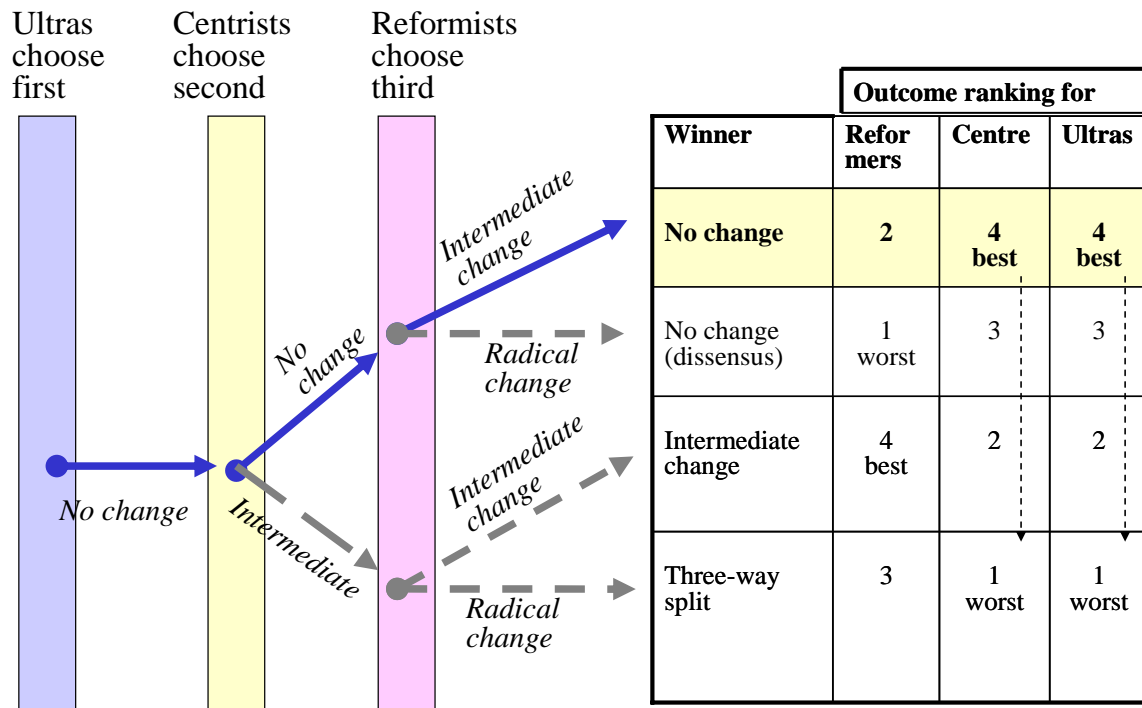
Ultras choose first

Centrists choose second

Reformists choose third

No change

No change

Intermediate

Intermediate change

Radical change

Intermediate change

Radical change

Outcome ranking for

| Winner | Reformers | Centre | Ultras |
|---|---|---|---|
| No change | 2 | 4 best | 4 best |
| No change (dissensus) | 1 worst | 3 | 3 |
| Intermediate change | 4 best | 2 | 2 |
| Three-way split | 3 | 1 worst | 1 worst |